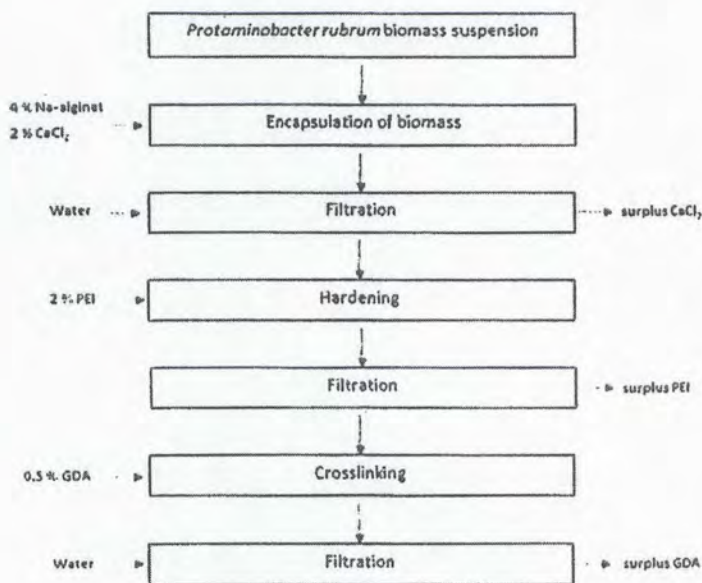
*Protaminobacter rubrum* biomass suspension

4 % Na-alginat
2 % $CaCl_2$

Encapsulation of biomass

Water

Filtration

surplus $CaCl_2$

2 % PEI

Hardening

Filtration

surplus PEI

0,5 % GDA

Crosslinking

Water

Filtration

surplus GDA